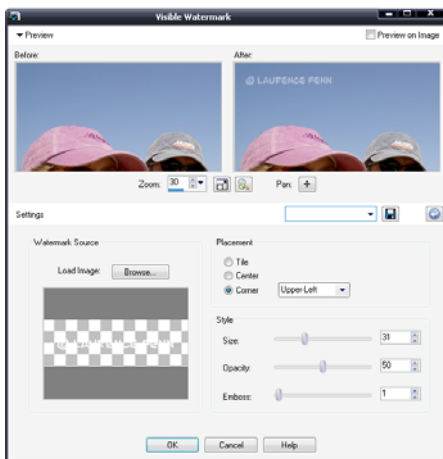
Visible Watermark

Preview

Preview on Image

Before:

After:

© LAURENCE PENN

Zoom: 30

Pan:

Settings

Watermark Source

Load Image: Browse...

Placement

Tile

Center

Corner Upper-Left

Style

Size: 31

Opacity: 50

Emboss: 1

OK Cancel Help